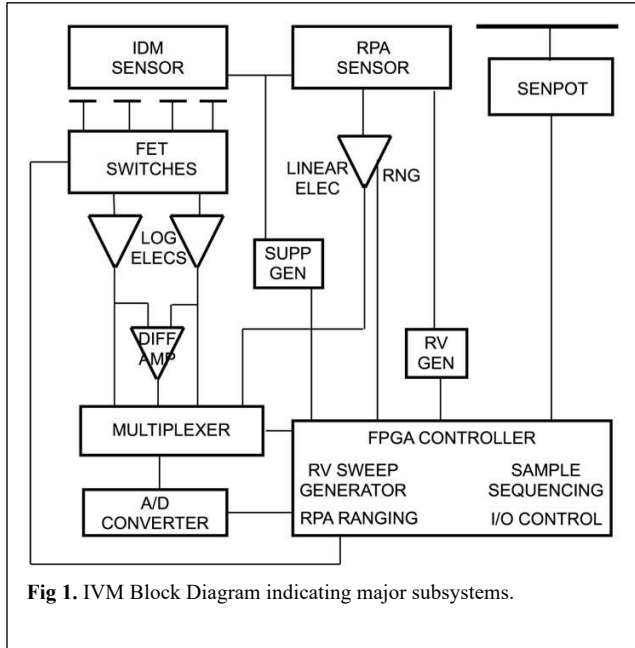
IDM SENSOR

RPA SENSOR

SENPOT

FET SWITCHES

LINEAR ELEC

RNG

LOG ELECS

SUPP GEN

DIFF AMP

RV GEN

MULTIPLEXER

FPGA CONTROLLER

RV SWEEP GENERATOR

SAMPLE SEQUENCING

A/D CONVERTER

RPA RANGING

I/O CONTROL

**Fig 1.** IVM Block Diagram indicating major subsystems.